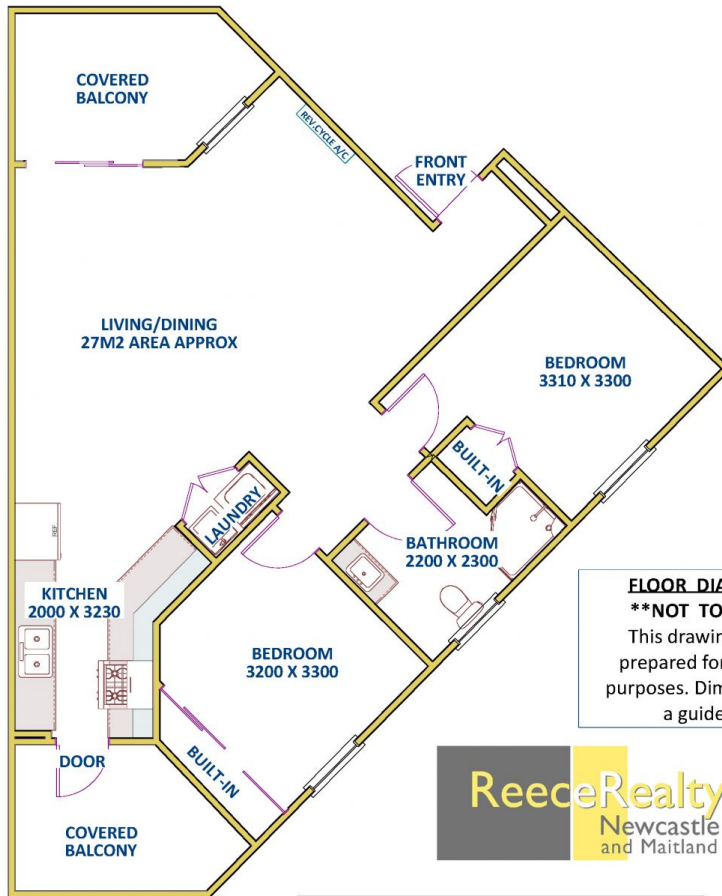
COVERED BALCONY

REV-CYCLE A/C

FRONT ENTRY

LIVING/DINING 27M2 AREA APPROX

BEDROOM 3310 X 3300

BUILT-IN

LAUNDRY

BATHROOM 2200 X 2300

REF

KITCHEN 2000 X 3230

BEDROOM 3200 X 3300

BUILT-IN

DOOR

COVERED BALCONY

FLOOR DIA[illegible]
**NOT TO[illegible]
This drawin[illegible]
prepared for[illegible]
purposes. Dim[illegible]
a guide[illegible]

ReeceRealty
Newcastle
and Maitland